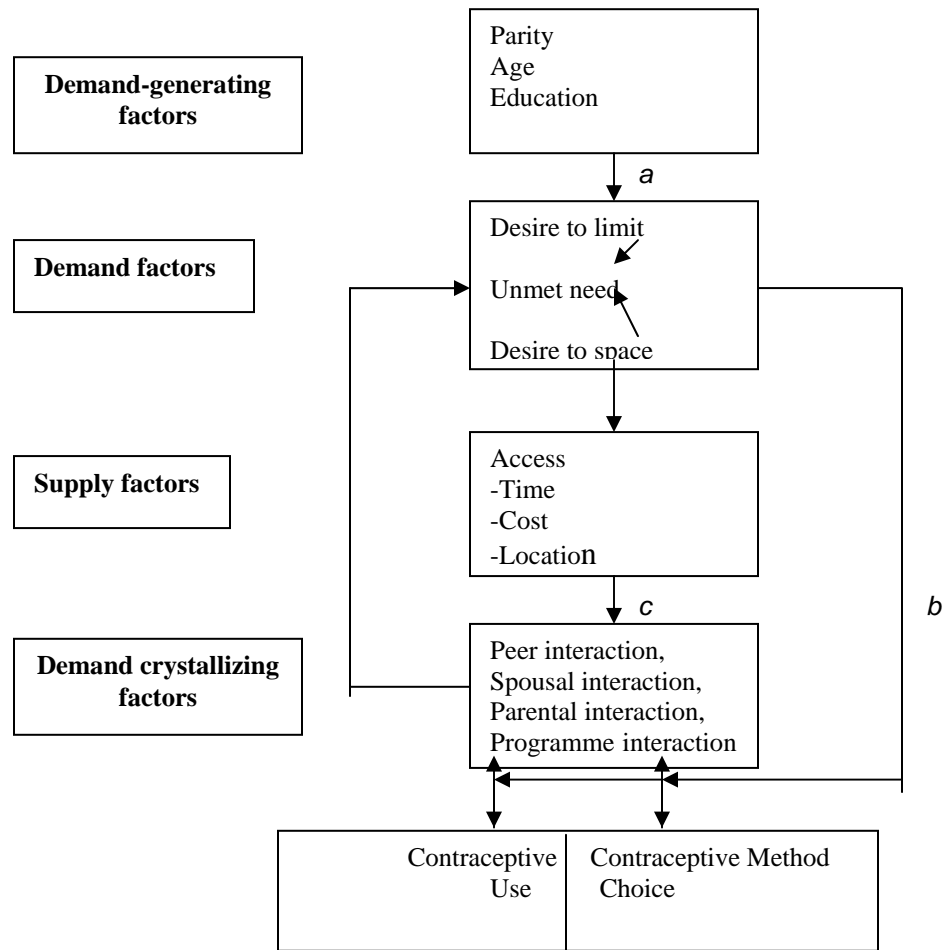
Demand-generating factors

Parity
Age
Education

a

Demand factors

Desire to limit
Unmet need
Desire to space

Supply factors

Access
-Time
-Cost
-Location

c

b

Demand crystallizing factors

Peer interaction,
Spousal interaction,
Parental interaction,
Programme interaction

Contraceptive Use

Contraceptive Method Choice